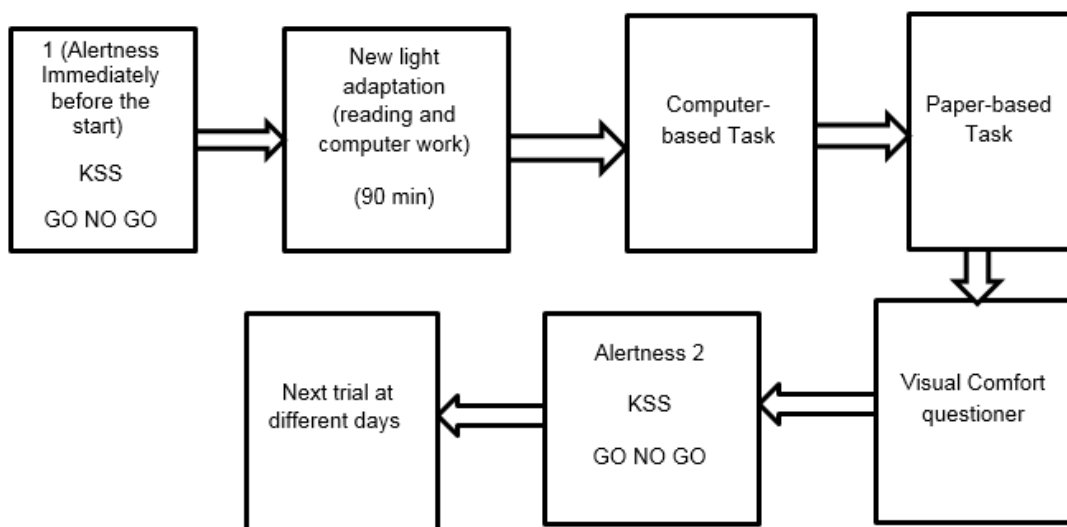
1 (Alertness Immediately before the start)

KSS

GO NO GO

New light adaptation (reading and computer work)

(90 min)

Computer-based Task

Paper-based Task

Visual Comfort questioner

Alertness 2

KSS

GO NO GO

Next trial at different days